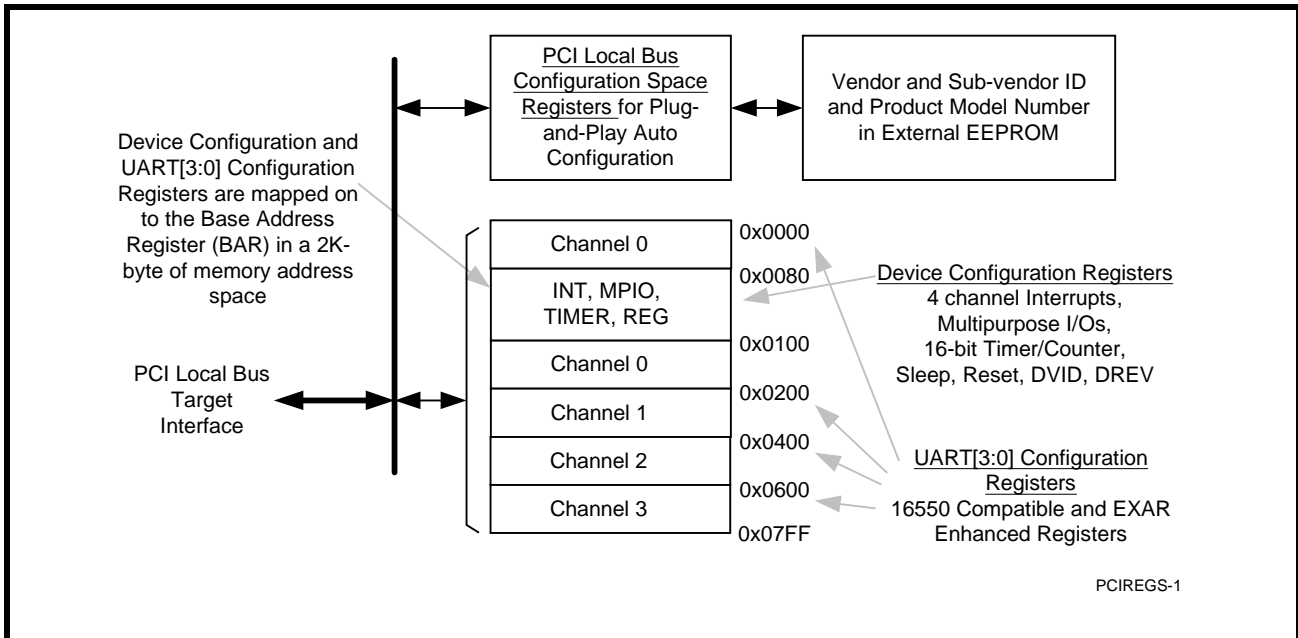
PCI Local Bus Configuration Space Registers for Plug-and-Play Auto Configuration

Vendor and Sub-vendor ID and Product Model Number in External EEPROM

Device Configuration and UART[3:0] Configuration Registers are mapped on to the Base Address Register (BAR) in a 2K-byte of memory address space

PCI Local Bus Target Interface

Channel 0

INT, MPIO, TIMER, REG

Channel 0

Channel 1

Channel 2

Channel 3

0x0000

0x0080

0x0100

0x0200

0x0400

0x0600

0x07FF

Device Configuration Registers
4 channel Interrupts,
Multipurpose I/Os,
16-bit Timer/Counter,
Sleep, Reset, DVID, DREV

UART[3:0] Configuration Registers
16550 Compatible and EXAR Enhanced Registers

PCIREGS-1